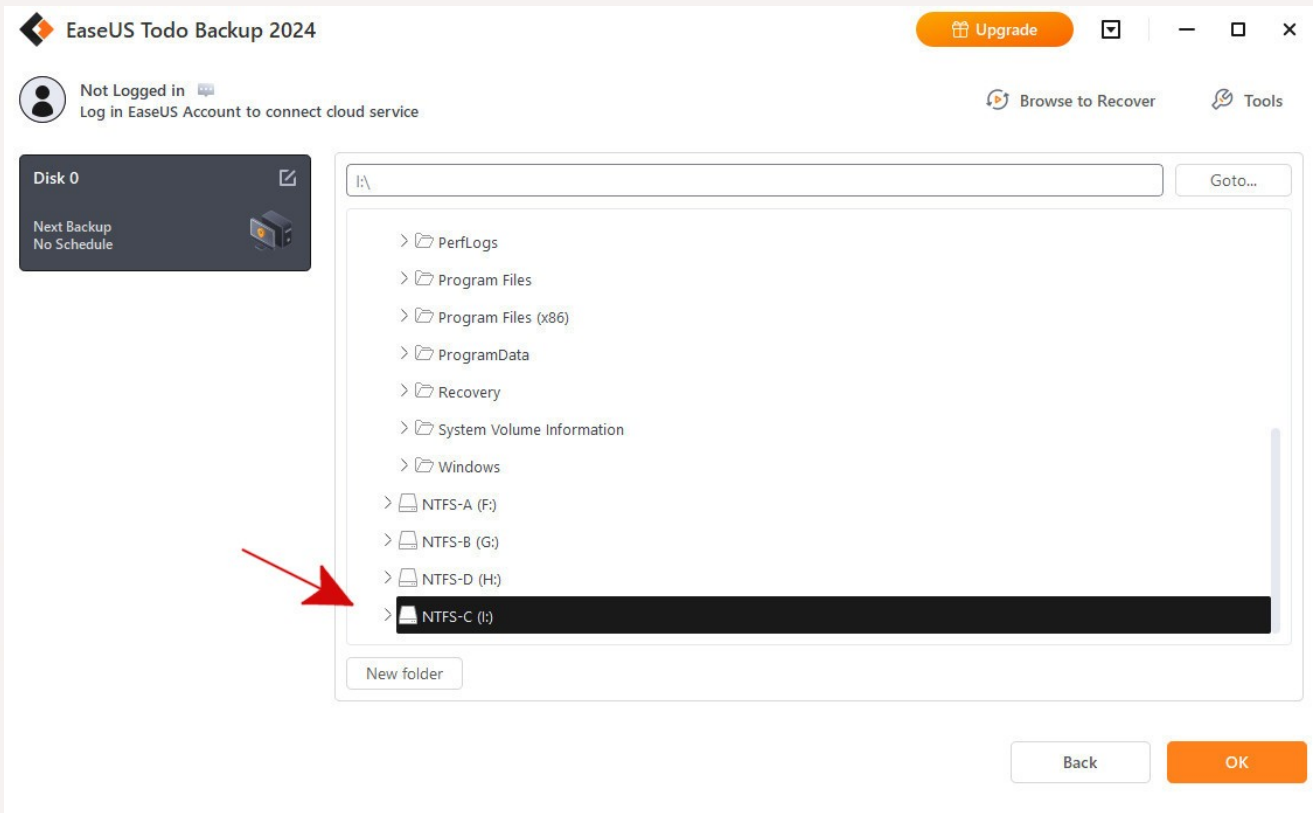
EaseUS Todo Backup 2024

Upgrade

Not Logged in
Log in EaseUS Account to connect cloud service

Browse to Recover

Tools

Disk 0

Next Backup
No Schedule

I:\

Goto...

PerfLogs
Program Files
Program Files (x86)
ProgramData
Recovery
System Volume Information
Windows
NTFS-A (F:)
NTFS-B (G:)
NTFS-D (H:)
NTFS-C (I:)

New folder

Back

OK